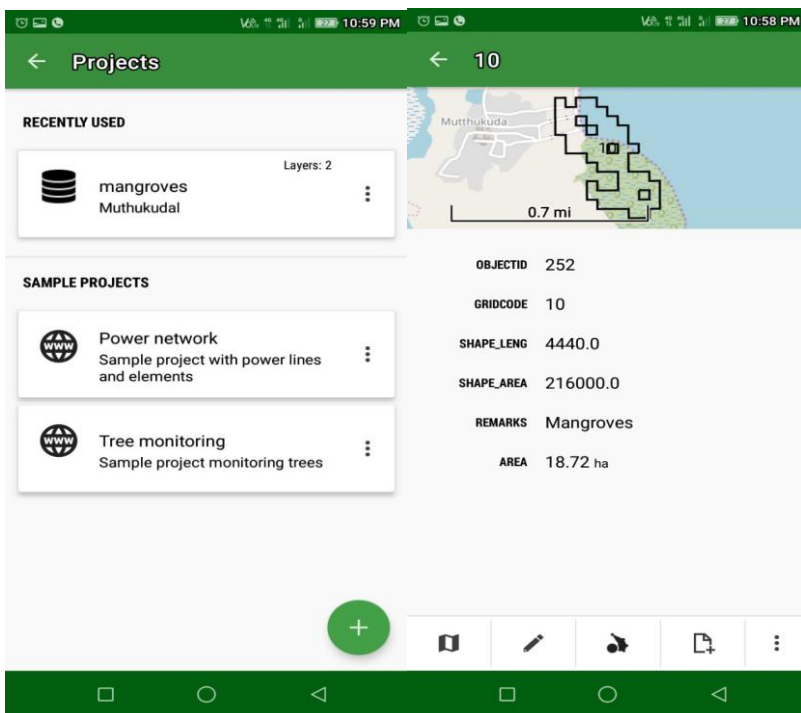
10:59 PM

Projects

RECENTLY USED

Layers: 2

mangroves
Muthukudal

SAMPLE PROJECTS

Power network
Sample project with power lines and elements

Tree monitoring
Sample project monitoring trees

+

10:58 PM

10

Mutthukuda

10

0.7 mi

OBJECTID 252

GRIDCODE 10

SHAPE_LENG 4440.0

SHAPE_AREA 216000.0

REMARKS Mangroves

AREA 18.72 ha